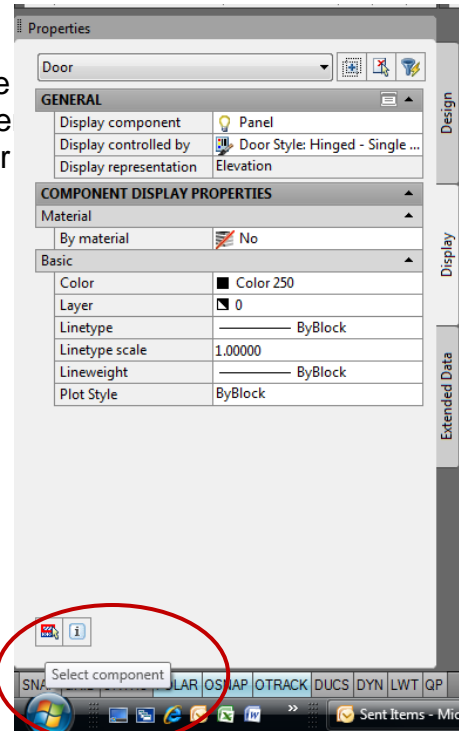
Properties

e
e
r

Door

GENERAL

| Display component | Panel |
|---|---|
| Display controlled by | Door Style: Hinged - Single ... |
| Display representation | Elevation |

COMPONENT DISPLAY PROPERTIES

Material

| By material | No |
|---|---|

Basic

| Color | Color 250 |
|---|---|
| Layer | 0 |
| Linetype | ByBlock |
| Linetype scale | 1.00000 |
| Lineweight | ByBlock |
| Plot Style | ByBlock |

Design

Display

Extended Data

Select component

SNA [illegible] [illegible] LAR OSNAP OTRACK DUCS DYN LWT QP

Sent Items - Mic